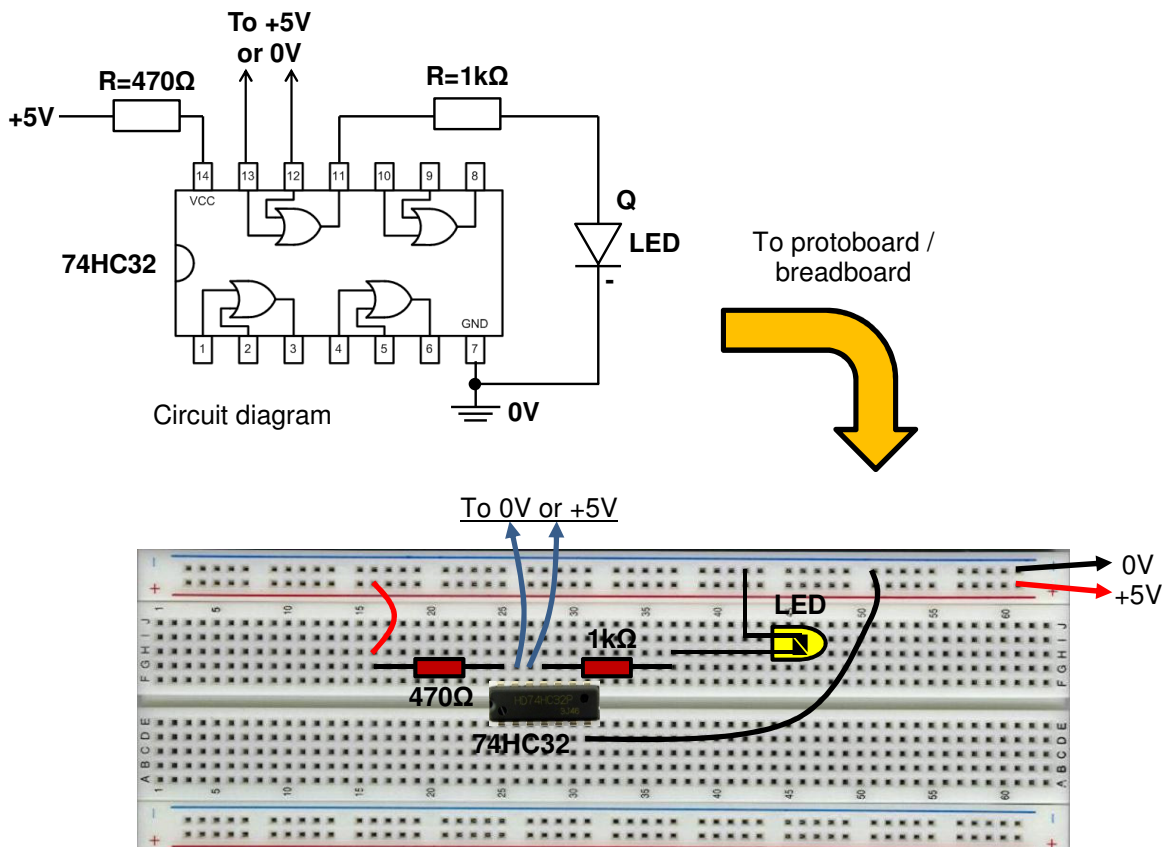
To +5V
or 0V
R=470Ω
R=1kΩ
+5V
14
13
12
11
10
9
8
VCC
Q
LED
74HC32
To protoboard / breadboard
-
GND
1
2
3
4
5
6
7
Circuit diagram
0V

To 0V or +5V
0V
+5V
LED
1kΩ
470Ω
HD74HC32P
74HC32
1
5
10
15
20
25
30
35
40
45
50
55
60
J
I
H
G
F
E
D
C
B
A
-
+